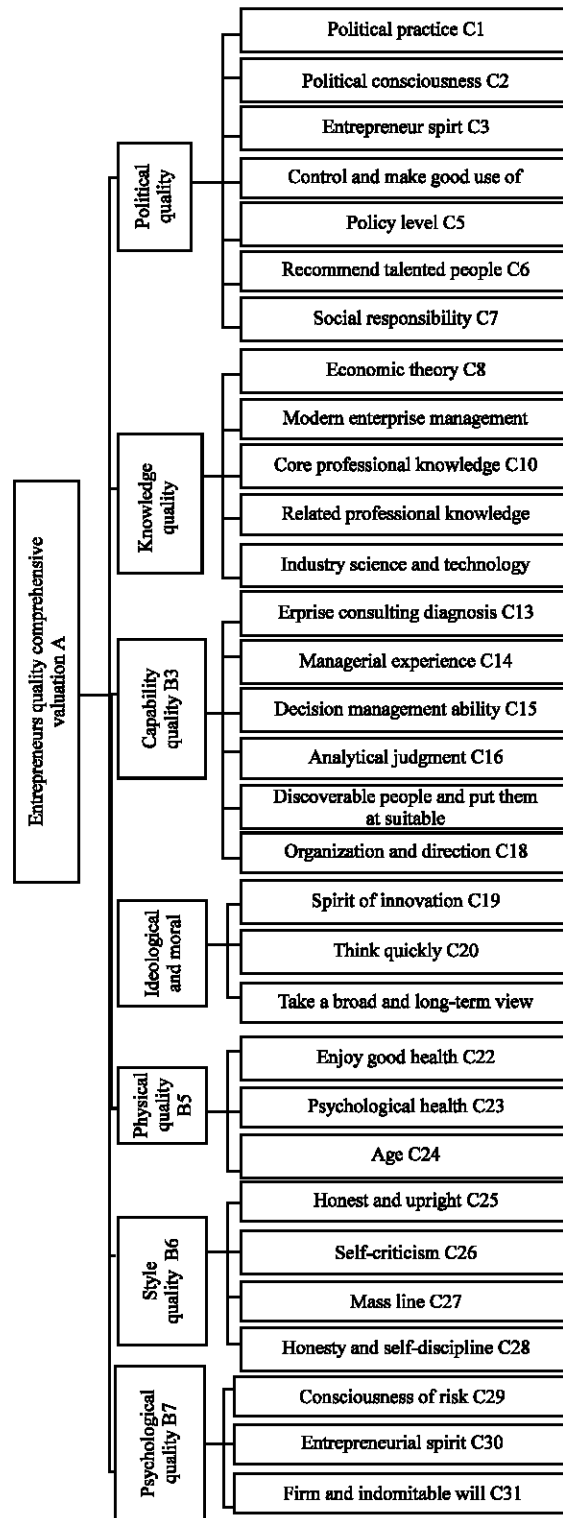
Entrepreneurs quality comprehensive valuation A

Political quality

Political practice C1

Political consciousness C2

Entrepreneur spirt C3

Control and make good use of

Policy level C5

Recommend talented people C6

Social responsibility C7

Knowledge quality

Economic theory C8

Modern enterprise management

Core professional knowledge C10

Related professional knowledge

Industry science and technology

Capability quality B3

Erprise consulting diagnosis C13

Managerial experience C14

Decision management ability C15

Analytical judgment C16

Discoverable people and put them at suitable

Organization and direction C18

Ideological and moral

Spirit of innovation C19

Think quickly C20

Take a broad and long-term view

Physical quality B5

Enjoy good health C22

Psychological health C23

Age C24

Style quality B6

Honest and upright C25

Self-criticism C26

Mass line C27

Honesty and self-discipline C28

Psychological quality B7

Consciousness of risk C29

Entrepreneurial spirit C30

Firm and indomitable will C31